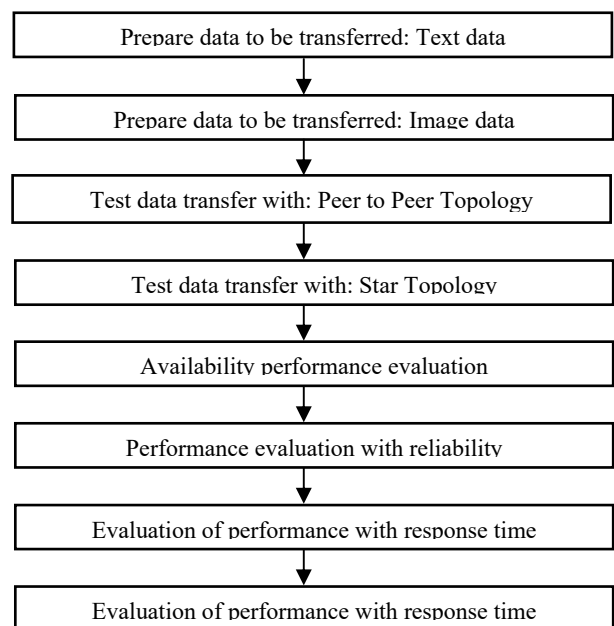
Prepare data to be transferred: Text data

Prepare data to be transferred: Image data

Test data transfer with: Peer to Peer Topology

Test data transfer with: Star Topology

Availability performance evaluation

Performance evaluation with reliability

Evaluation of performance with response time

Evaluation of performance with response time